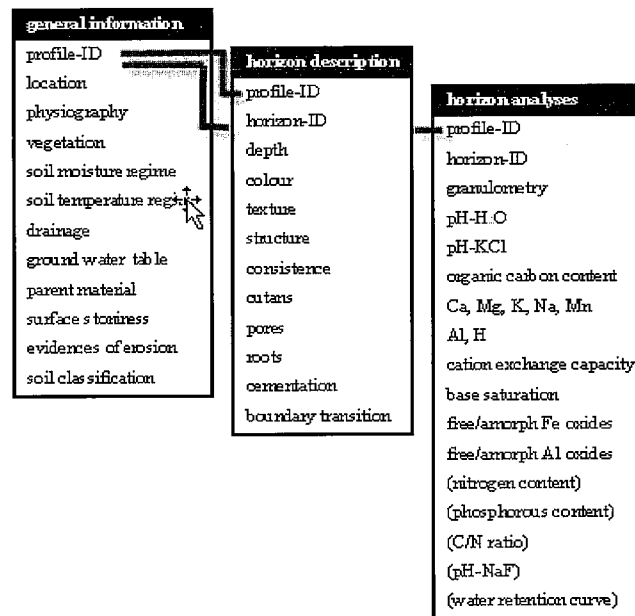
general information
profile-ID
location
physiography
vegetation
soil moisture regime
soil temperature regi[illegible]
drainage
ground water table
parent material
surface stoniness
evidences of erosion
soil classification

horizon description
profile-ID
horizon-ID
depth
colour
texture
structure
consistence
cutans
pores
roots
cementation
boundary transition

horizon analyses
profile-ID
horizon-ID
granulometry
pH-H$_2$O
pH-KCl
organic carbon content
Ca, Mg, K, Na, Mn
Al, H
cation exchange capacity
base saturation
free/amorph Fe oxides
free/amorph Al oxides
(nitrogen content)
(phosphorous content)
(C/N ratio)
(pH-NaF)
(water retention curve)